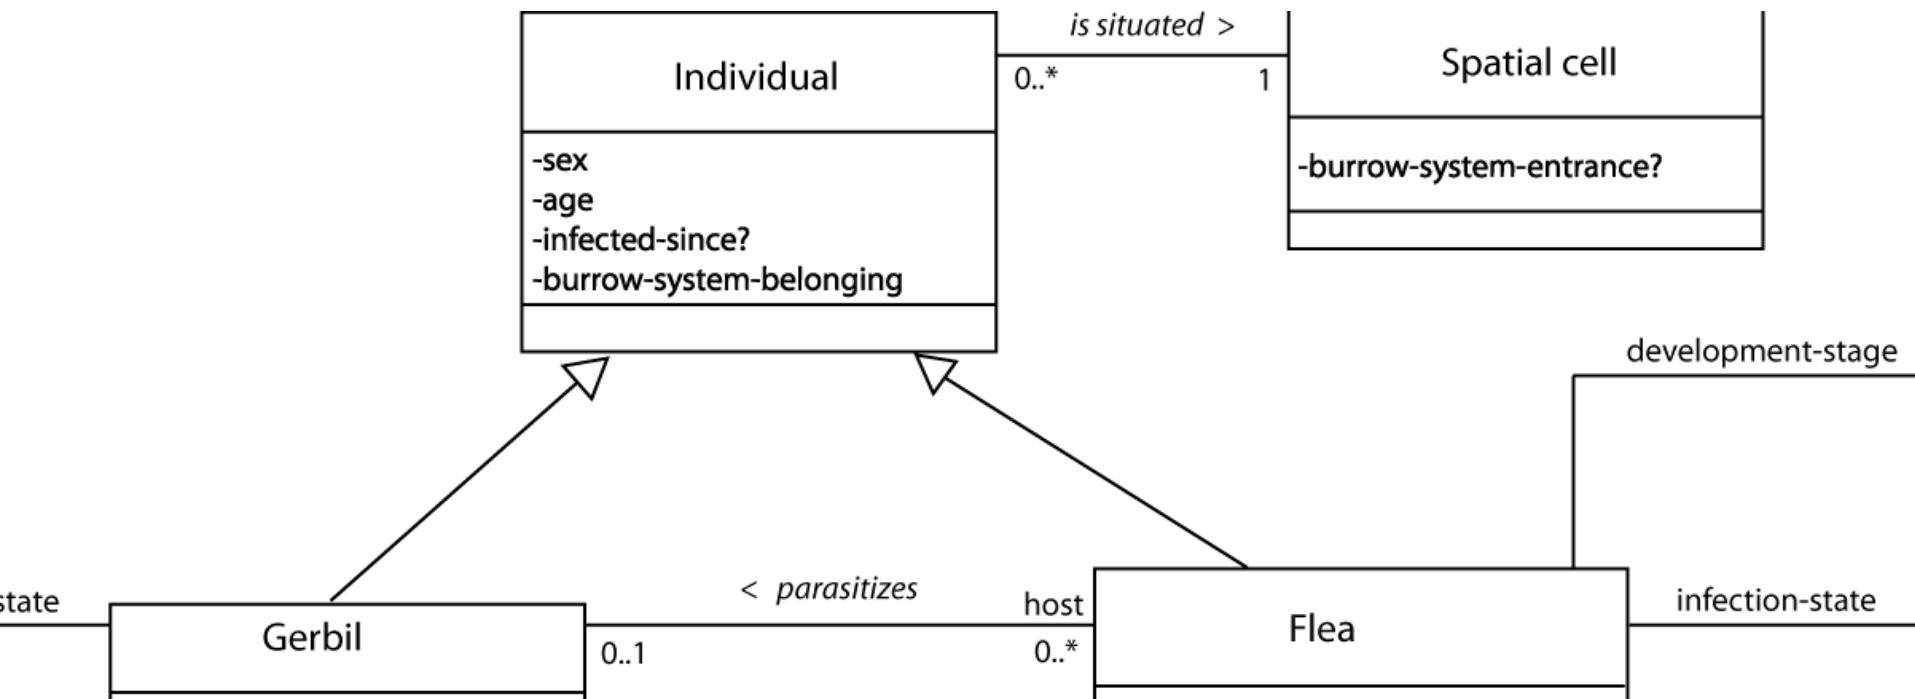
is situated >

Individual

0..*

1

Spatial cell

-sex
-age
-infected-since?
-burrow-system-belonging

-burrow-system-entrance?

development-stage

state

< parasitizes

host

infection-state

Gerbil

0..1

0..*

Flea